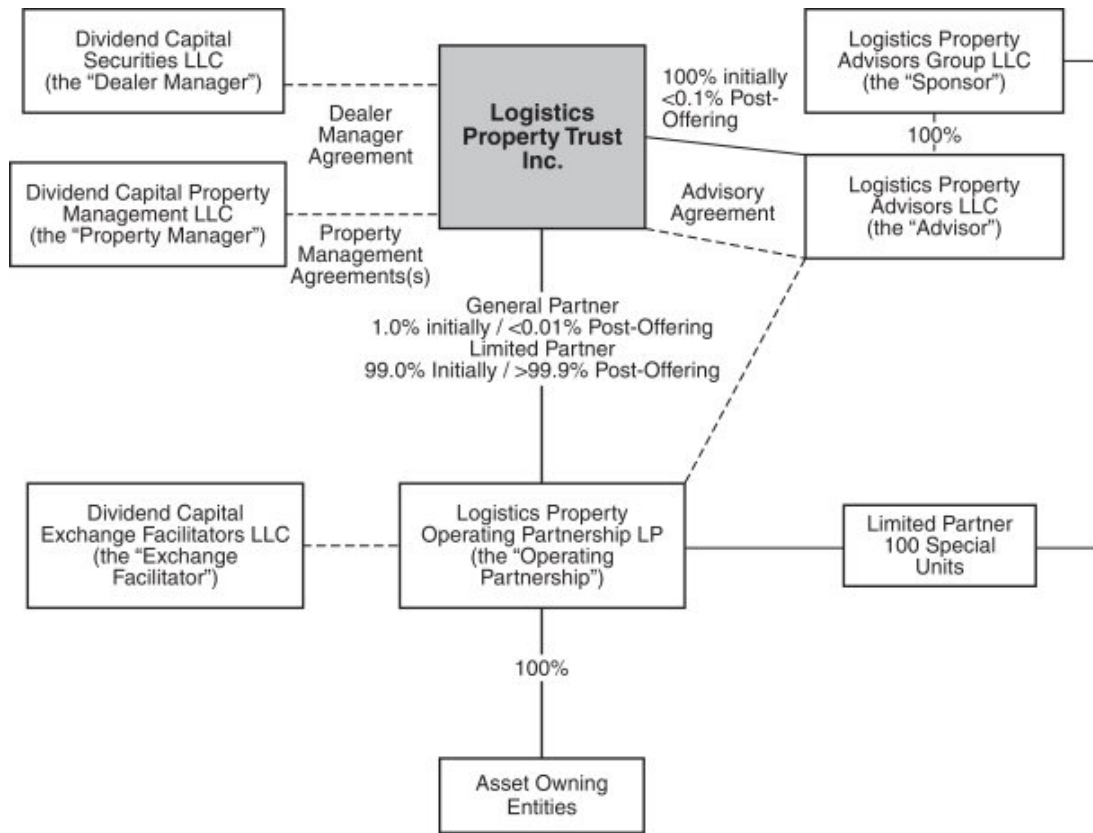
Dividend Capital Securities LLC (the "Dealer Manager")

Dealer Manager Agreement

Logistics Property Trust Inc.

100% initially <0.1% Post-Offering

Logistics Property Advisors Group LLC (the "Sponsor")

100%

Dividend Capital Property Management LLC (the "Property Manager")

Property Management Agreements(s)

Advisory Agreement

Logistics Property Advisors LLC (the "Advisor")

General Partner
1.0% initially / <0.01% Post-Offering
Limited Partner
99.0% Initially / >99.9% Post-Offering

Dividend Capital Exchange Facilitators LLC (the "Exchange Facilitator")

Logistics Property Operating Partnership LP (the "Operating Partnership")

Limited Partner 100 Special Units

100%

Asset Owning Entities